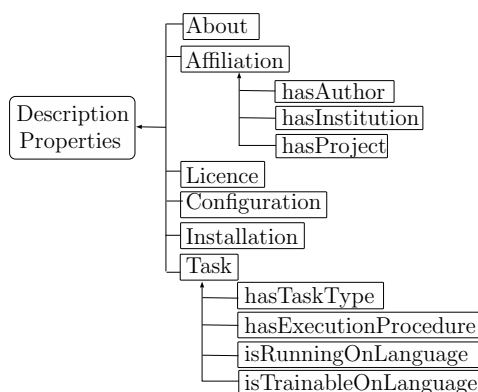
Description Properties

About

Affiliation

hasAuthor

hasInstitution

hasProject

Licence

Configuration

Installation

Task

hasTaskType

hasExecutionProcedure

isRunningOnLanguage

isTrainableOnLanguage